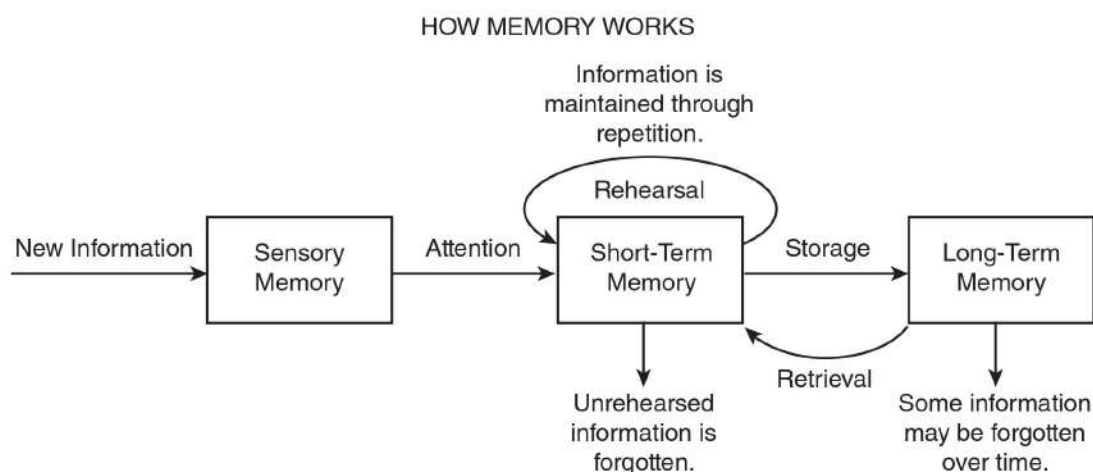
HOW MEMORY WORKS

Information is maintained through repetition.

Rehearsal

New Information

Sensory Memory

Attention

Short-Term Memory

Storage

Long-Term Memory

Retrieval

Unrehearsed information is forgotten.

Some information may be forgotten over time.